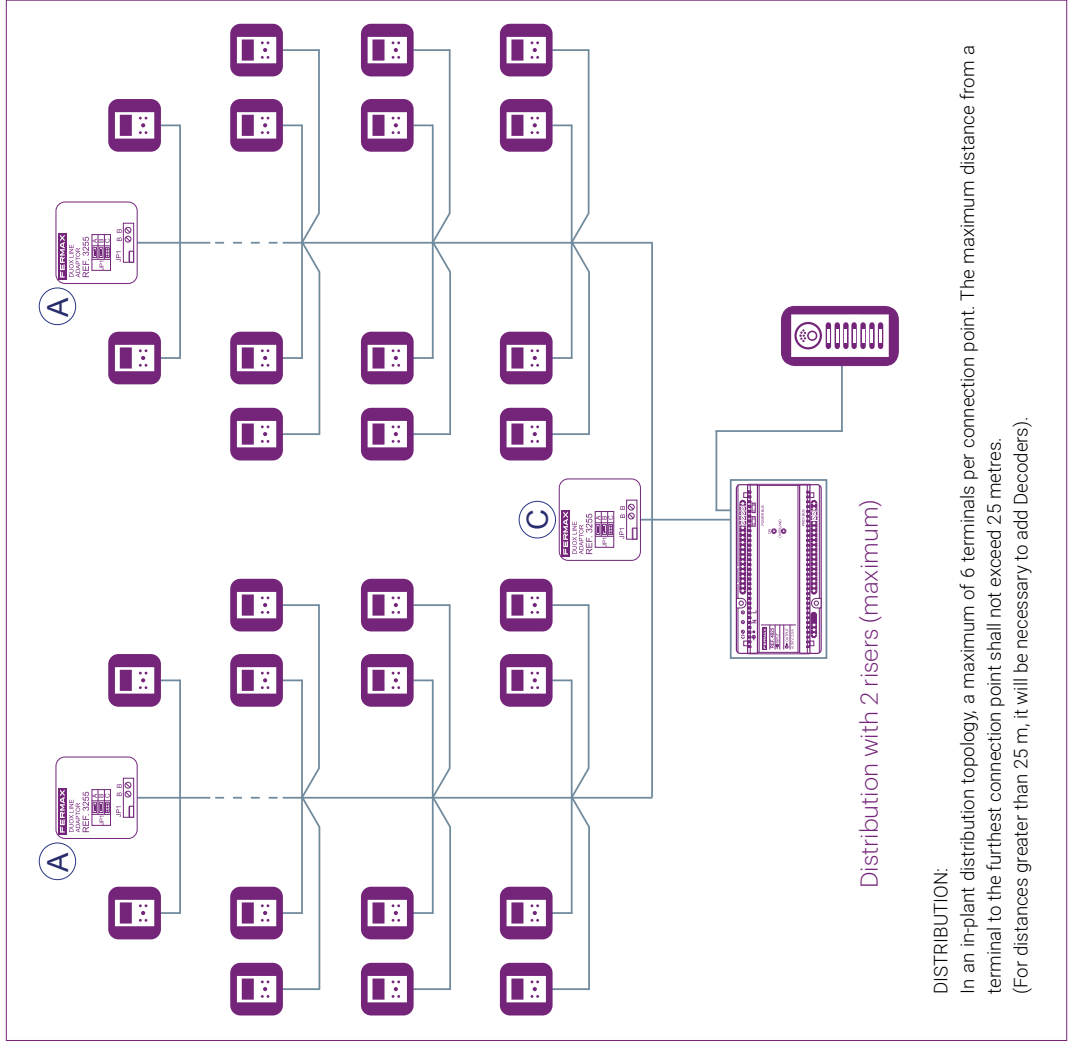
A

FERMAX
DUOX LINE ADAPTOR
REF. 3255
JP1 B B

A

FERMAX
DUOX LINE ADAPTOR
REF. 3255
JP1 B B

C

FERMAX
DUOX LINE ADAPTOR
REF. 3255
JP1 B B

Distribution with 2 risers (maximum)

DISTRIBUTION:
In an in-plant distribution topology, a maximum of 6 terminals per connection point. The maximum distance from a terminal to the furthest connection point shall not exceed 25 metres.
(For distances greater than 25 m, it will be necessary to add Decoders).